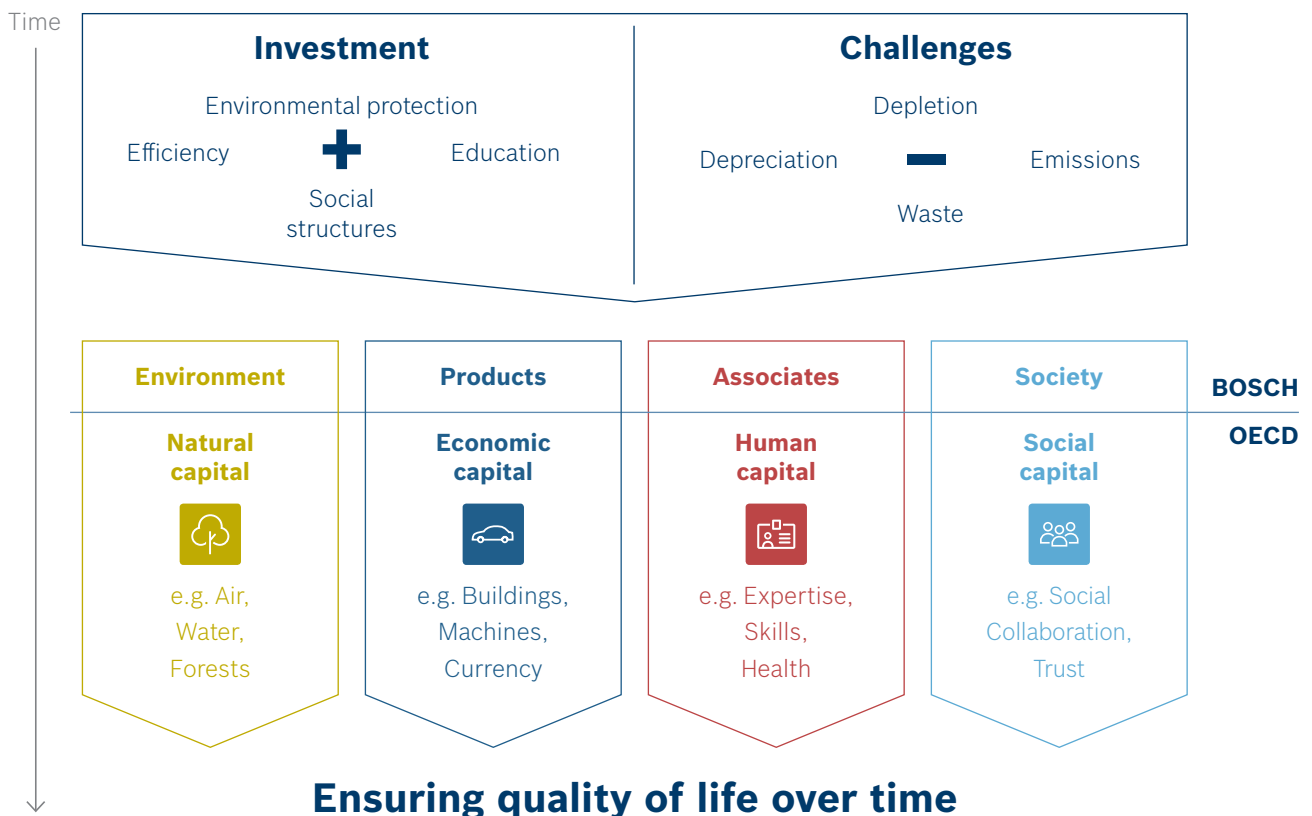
Time

Investment

Environmental protection

Efficiency

Education

Social structures

Challenges

Depletion

Depreciation

Emissions

Waste

Environment

Products

Associates

Society

BOSCH

OECD

Natural capital

e.g. Air, Water, Forests

Economic capital

e.g. Buildings, Machines, Currency

Human capital

e.g. Expertise, Skills, Health

Social capital

e.g. Social Collaboration, Trust

Ensuring quality of life over time